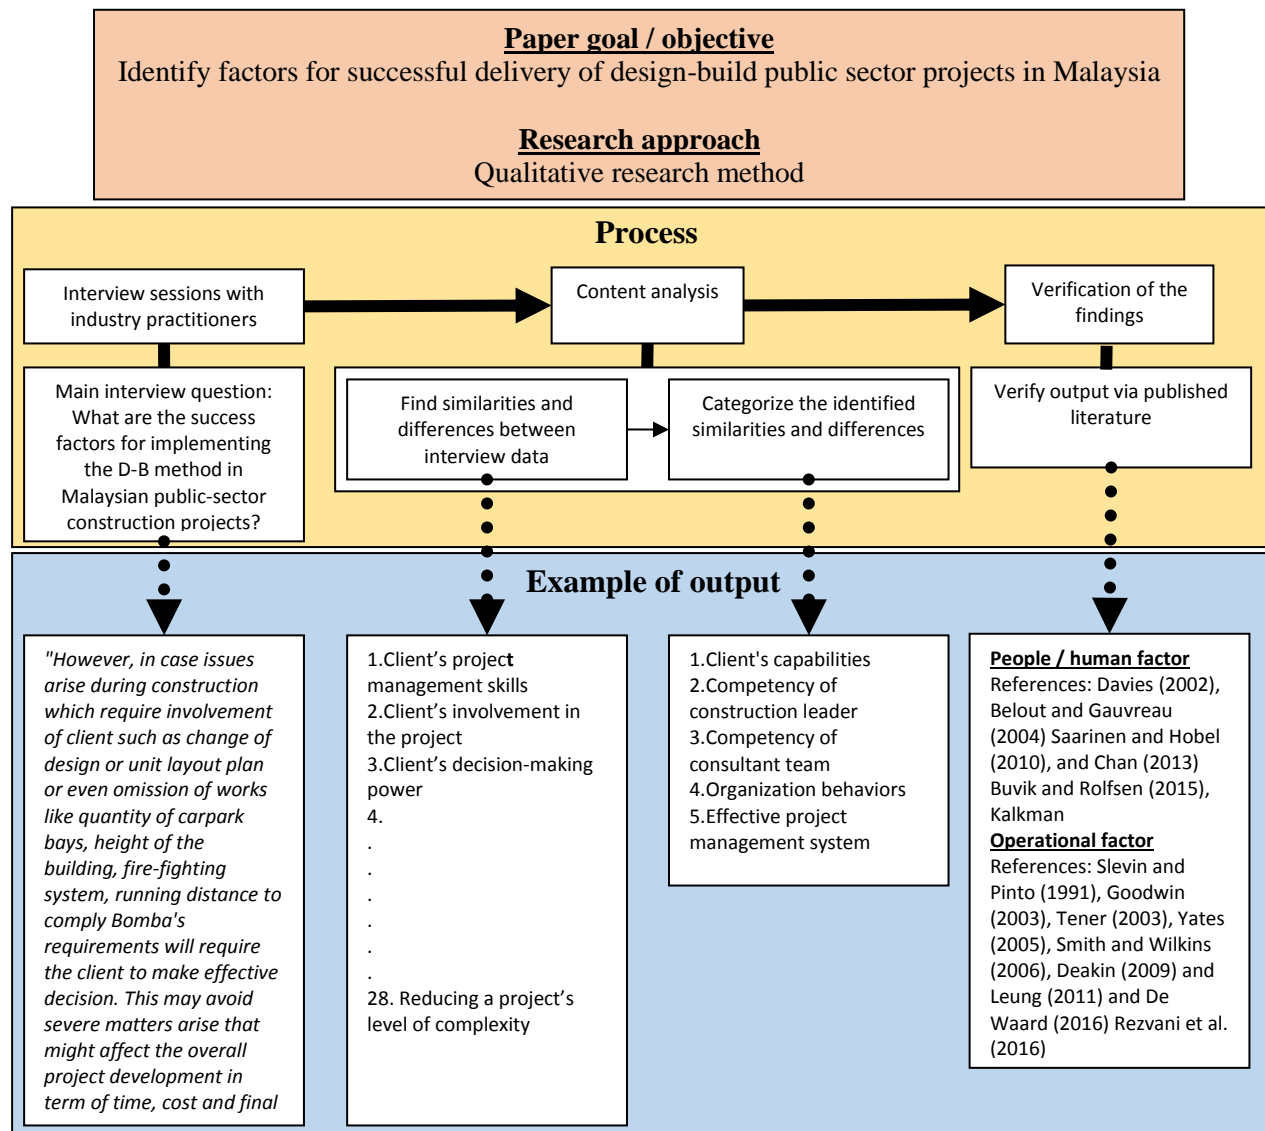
Paper goal / objective
Identify factors for successful delivery of design-build public sector projects in Malaysia

Research approach
Qualitative research method

Process

Interview sessions with industry practitioners

Content analysis

Verification of the findings

Main interview question: What are the success factors for implementing the D-B method in Malaysian public-sector construction projects?

Find similarities and differences between interview data

Categorize the identified similarities and differences

Verify output via published literature

Example of output

"However, in case issues arise during construction which require involvement of client such as change of design or unit layout plan or even omission of works like quantity of carpark bays, height of the building, fire-fighting system, running distance to comply Bomba's requirements will require the client to make effective decision. This may avoid severe matters arise that might affect the overall project development in term of time, cost and final

1.Client's project management skills
2.Client's involvement in the project
3.Client's decision-making power
4.
.
.
.
.
.
.
28. Reducing a project's level of complexity

1.Client's capabilities
2.Competency of construction leader
3.Competency of consultant team
4.Organization behaviors
5.Effective project management system

People / human factor
References: Davies (2002), Belout and Gauvreau (2004) Saarinen and Hobel (2010), and Chan (2013) Buvik and Rolfsen (2015), Kalkman
Operational factor
References: Slevin and Pinto (1991), Goodwin (2003), Tener (2003), Yates (2005), Smith and Wilkins (2006), Deakin (2009) and Leung (2011) and De Waard (2016) Rezvani et al. (2016)